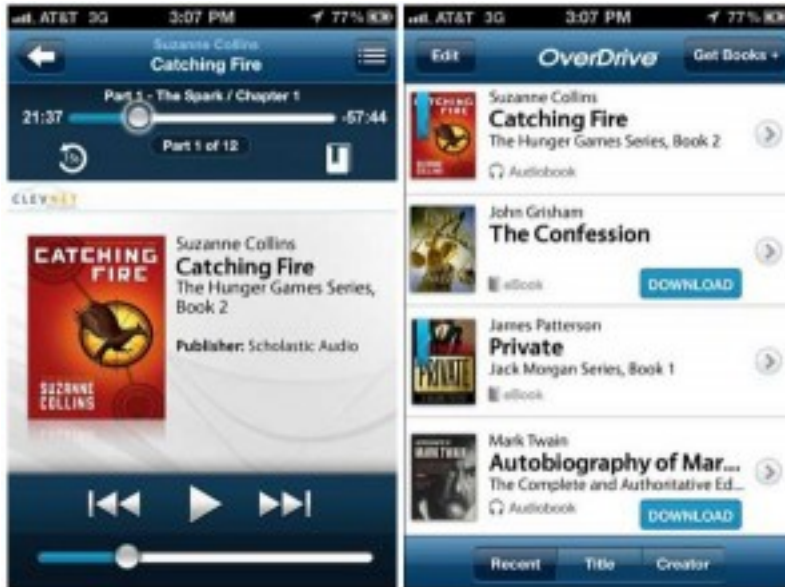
AT&T 3G 3:07 PM 77%

Suzanne Collins
Catching Fire

Part 1 - The Spark / Chapter 1
21:37 -57:44
15
Part 1 of 12

CLEVNET

CATCHING FIRE
SUZANNE COLLINS

Suzanne Collins
Catching Fire
The Hunger Games Series, Book 2

Publisher: Scholastic Audio

AT&T 3G 3:07 PM 77%

Edit
OverDrive
Get Books +

CATCHING FIRE
SUZANNE COLLINS
Suzanne Collins
Catching Fire
The Hunger Games Series, Book 2
Audiobook

John Grisham
The Confession
eBook
DOWNLOAD

PRIVATE
James Patterson
Private
Jack Morgan Series, Book 1
eBook

MARK TWAIN
Mark Twain
Autobiography of Mar...
The Complete and Authoritative Ed...
Audiobook
DOWNLOAD

Recent
Title
Creator